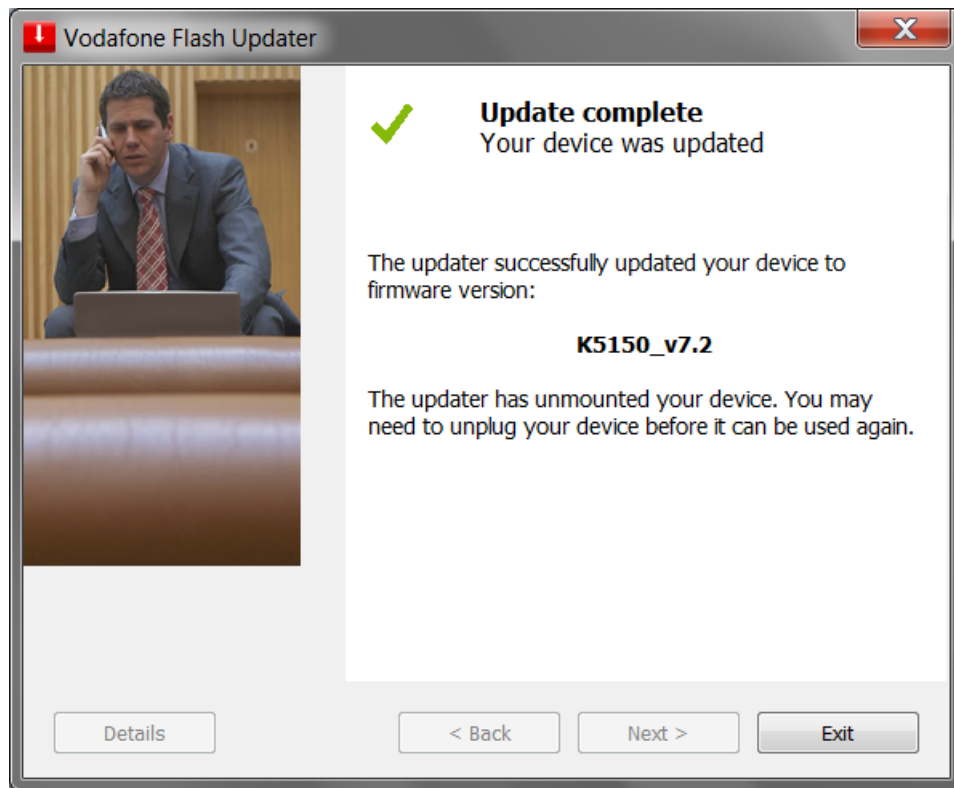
Vodafone Flash Updater

Update complete
Your device was updated

The updater successfully updated your device to firmware version:

K5150_v7.2

The updater has unmounted your device. You may need to unplug your device before it can be used again.

Details

< Back

Next >

Exit